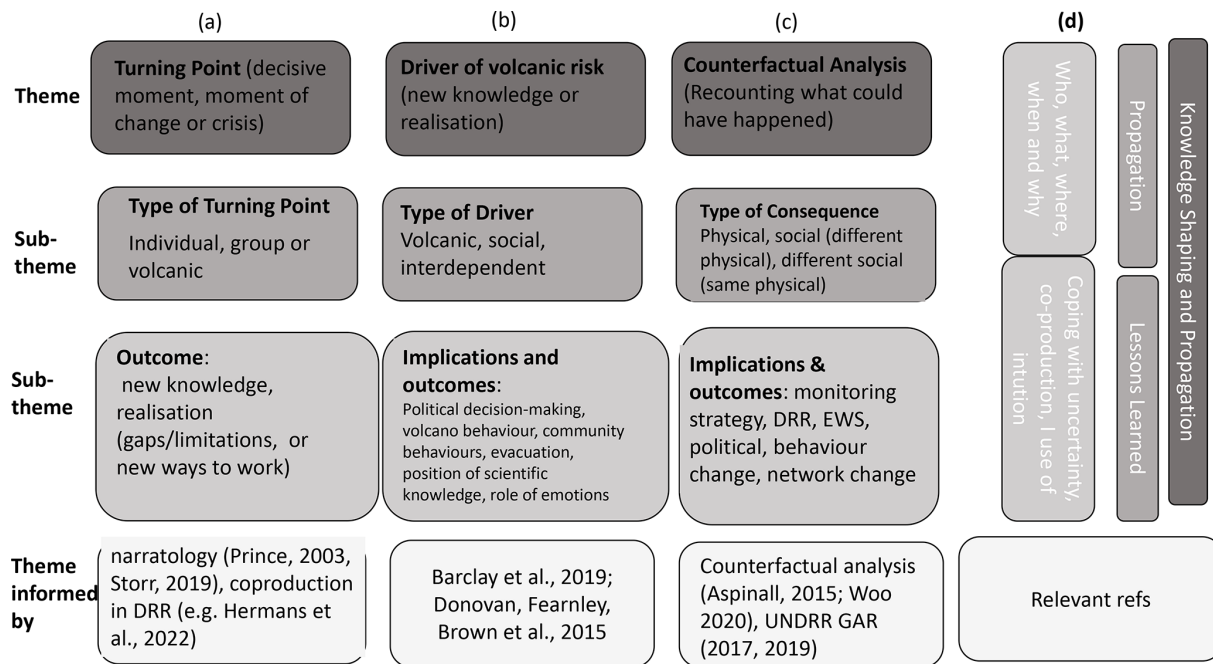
(a)

(b)

(c)

(d)

Theme

Turning Point (decisive moment, moment of change or crisis)

Driver of volcanic risk (new knowledge or realisation)

Counterfactual Analysis (Recounting what could have happened)

Sub-theme

Type of Turning Point
Individual, group or volcanic

Type of Driver
Volcanic, social, interdependent

Type of Consequence
Physical, social (different physical), different social (same physical)

Sub-theme

Outcome: new knowledge, realisation (gaps/limitations, or new ways to work)

Implications and outcomes:
Political decision-making, volcano behaviour, community behaviours, evacuation, position of scientific knowledge, role of emotions

Implications & outcomes: monitoring strategy, DRR, EWS, political, behaviour change, network change

Theme informed by

narratology (Prince, 2003, Storr, 2019), coproduction in DRR (e.g. Hermans et al., 2022)

Barclay et al., 2019; Donovan, Fearnley, Brown et al., 2015

Counterfactual analysis (Aspinall, 2015; Woo 2020), UNDRR GAR (2017, 2019)

Relevant refs

Who, what, where, when and why

Coping with uncertainty, co-production, I use of intution

Propagation

Lessons Learned

Knowledge Shaping and Propagation